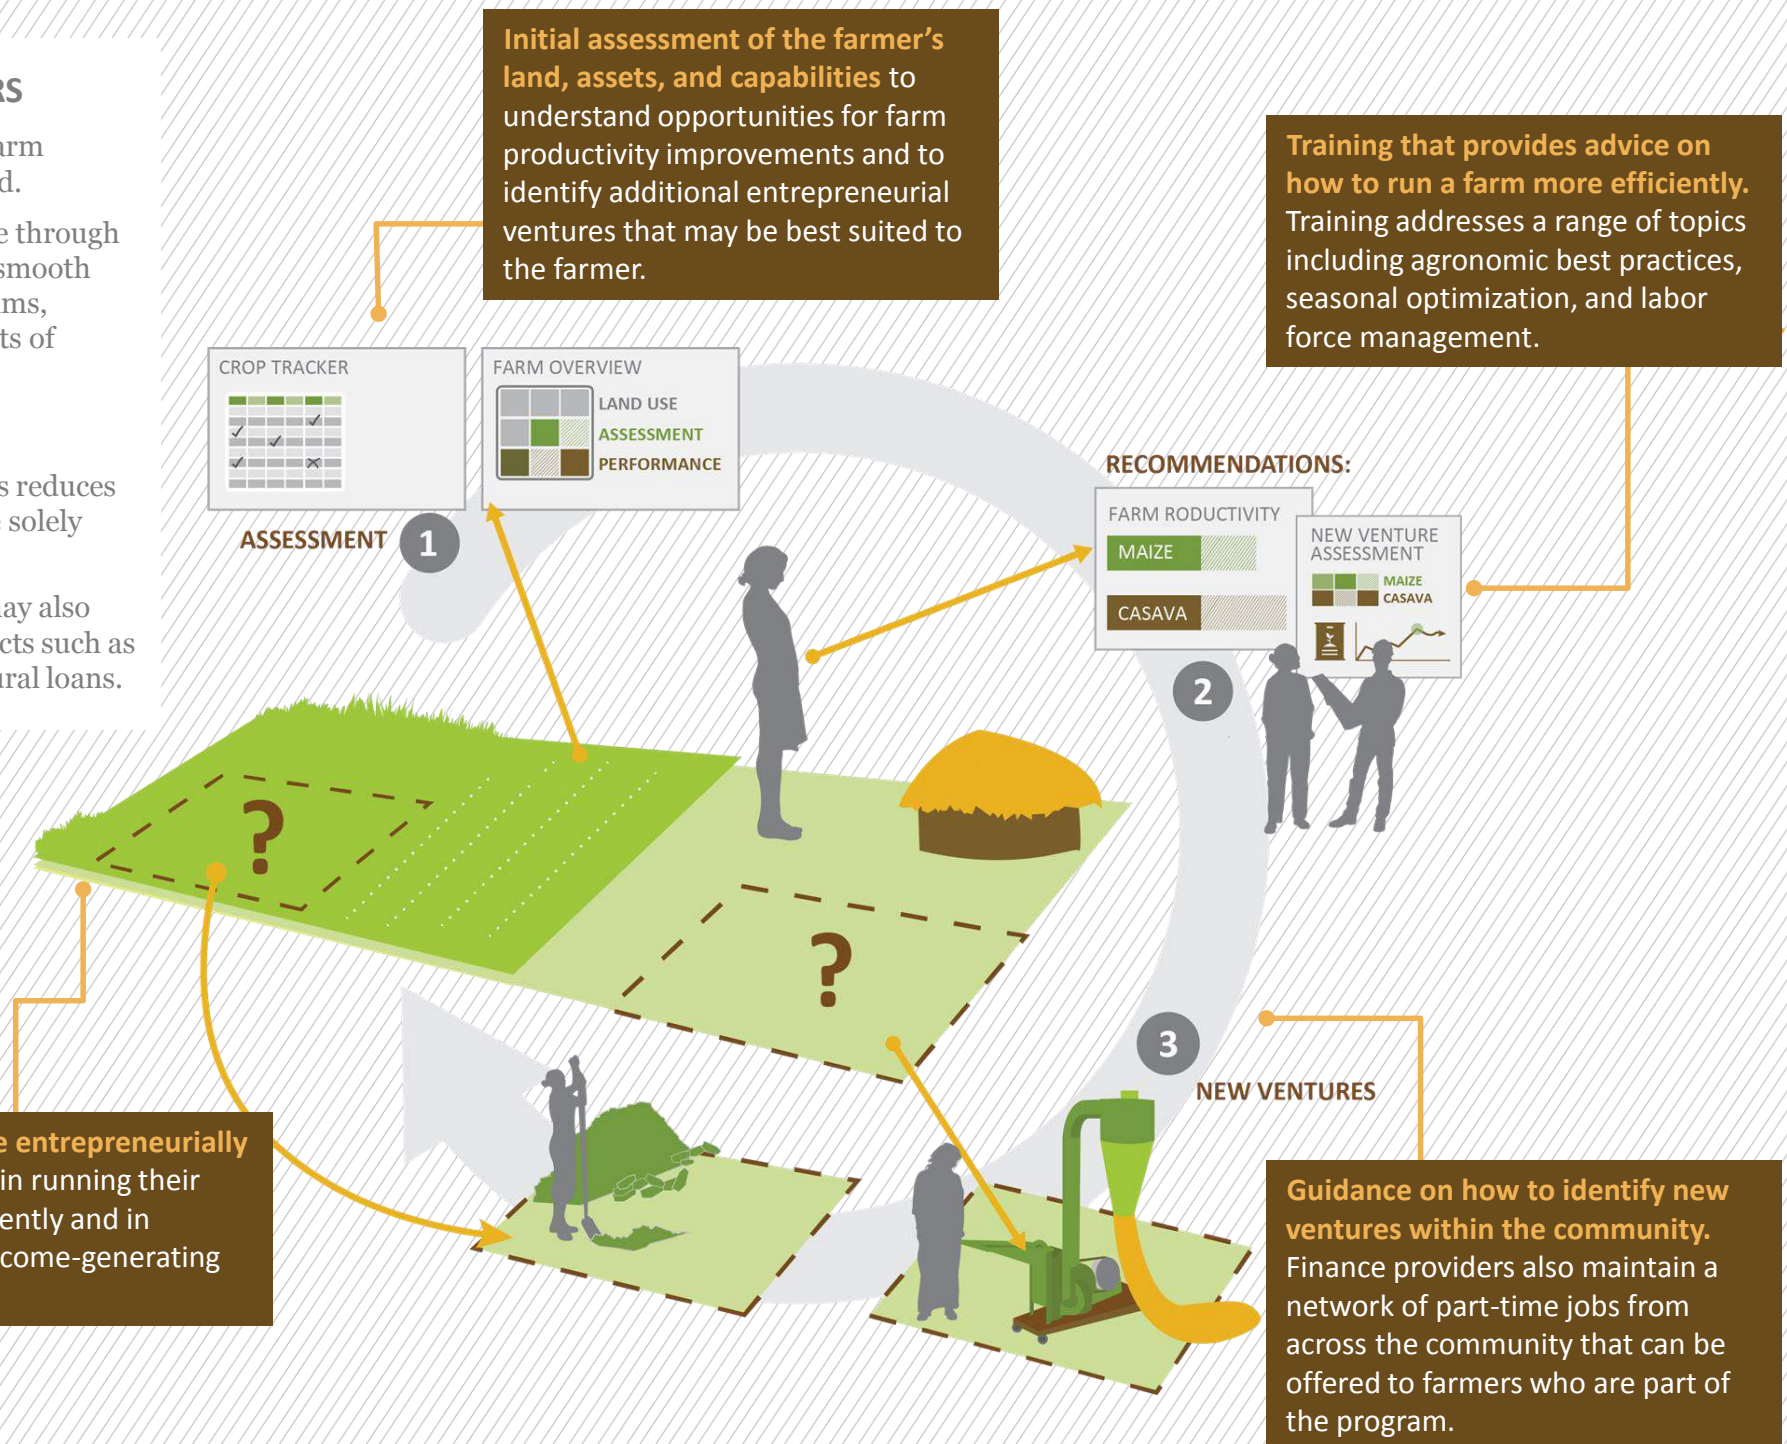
RS

arm
d.

e through
smooth
ms,
ts of

s reduces
solely

ay also
cts such as
ral loans.

**Initial assessment of the farmer's land, assets, and capabilities** to understand opportunities for farm productivity improvements and to identify additional entrepreneurial ventures that may be best suited to the farmer.

**Training that provides advice on how to run a farm more efficiently.** Training addresses a range of topics including agronomic best practices, seasonal optimization, and labor force management.

CROP TRACKER

FARM OVERVIEW

LAND USE

ASSESSMENT

PERFORMANCE

ASSESSMENT

1

RECOMMENDATIONS:

FARM RODUCTIVITY

MAIZE

CASAVA

NEW VENTURE ASSESSMENT

MAIZE

CASAVA

2

?

?

3

NEW VENTURES

e entrepreneurially
in running their
ently and in
come-generating

**Guidance on how to identify new ventures within the community.** Finance providers also maintain a network of part-time jobs from across the community that can be offered to farmers who are part of the program.